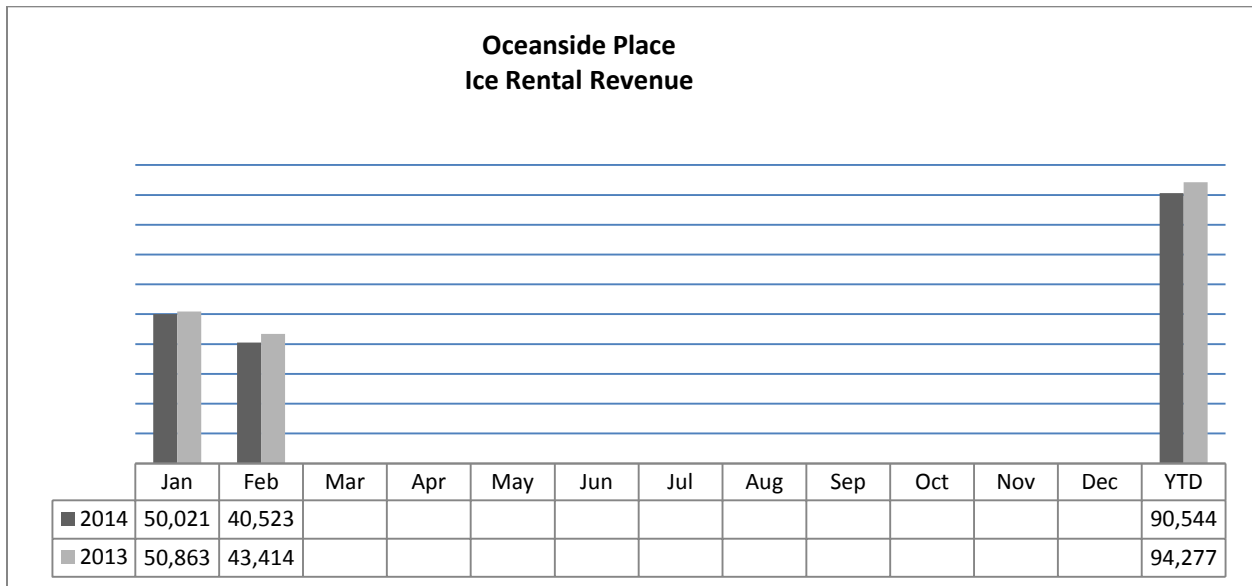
Oceanside Place
Ice Rental Revenue

| | Jan | Feb | Mar | Apr | May | Jun | Jul | Aug | Sep | Oct | Nov | Dec | YTD |
|---|---|---|---|---|---|---|---|---|---|---|---|---|---|
| 2014 | 50,021 | 40,523 | | | | | | | | | | | 90,544 |
| 2013 | 50,863 | 43,414 | | | | | | | | | | | 94,277 |